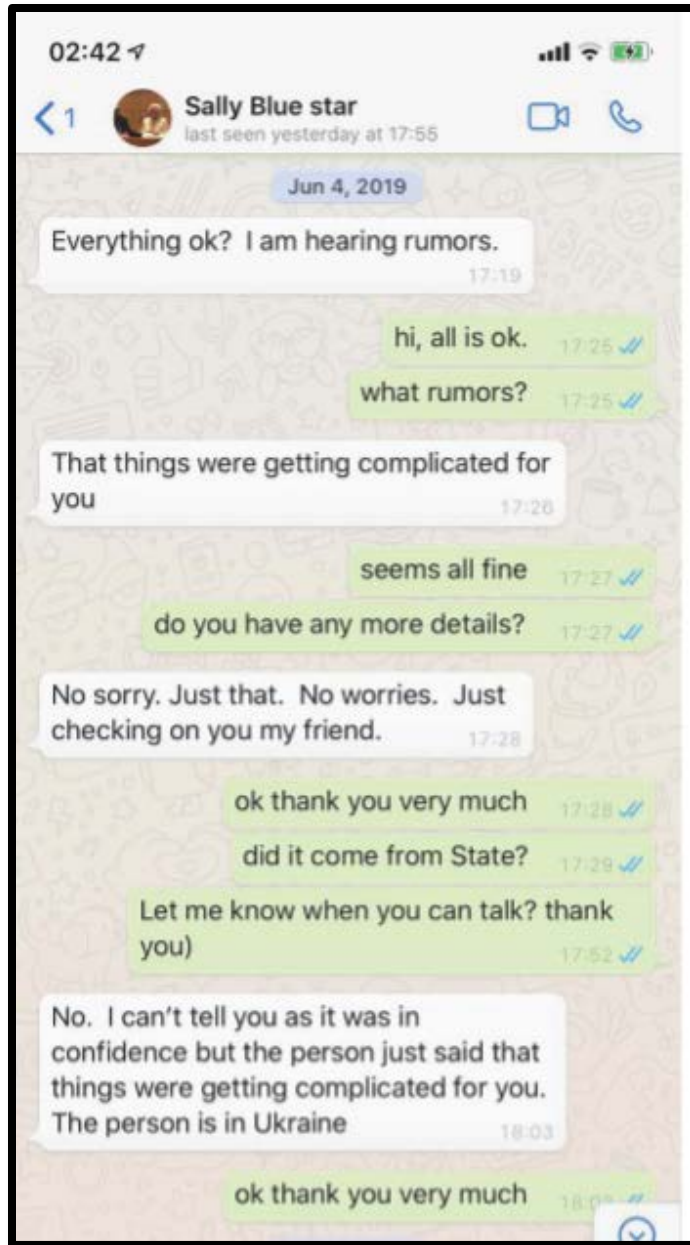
02:42

1

Sally Blue star
last seen yesterday at 17:55

Jun 4, 2019

Everything ok? I am hearing rumors.
17:19

hi, all is ok.
17:25

what rumors?
17:25

That things were getting complicated for you
17:26

seems all fine
17:27

do you have any more details?
17:27

No sorry. Just that. No worries. Just checking on you my friend.
17:28

ok thank you very much
17:28

did it come from State?
17:29

Let me know when you can talk? thank you)
17:52

No. I can't tell you as it was in confidence but the person just said that things were getting complicated for you. The person is in Ukraine
18:03

ok thank you very much
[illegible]